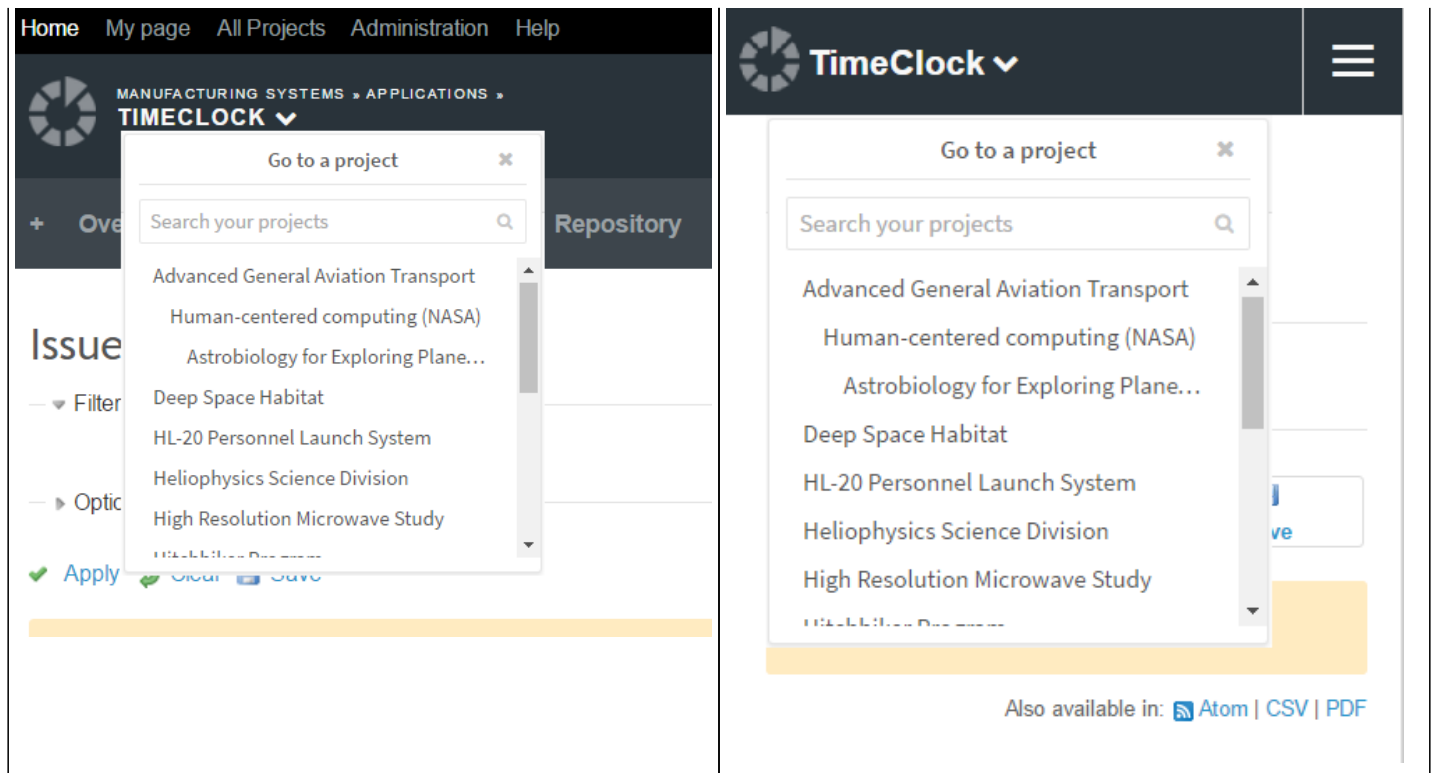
Home My page All Projects Administration Help

MANUFACTURING SYSTEMS » APPLICATIONS »
TIMECLOCK

Go to a project ×

+ Ove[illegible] Repository

Search your projects

Advanced General Aviation Transport
Human-centered computing (NASA)
Astrobiology for Exploring Plane…
Deep Space Habitat
HL-20 Personnel Launch System
Heliophysics Science Division
High Resolution Microwave Study
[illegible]

Issue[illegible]
Filter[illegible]
Optio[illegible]

Apply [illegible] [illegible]

TimeClock

Go to a project ×

Search your projects

Advanced General Aviation Transport
Human-centered computing (NASA)
Astrobiology for Exploring Plane…
Deep Space Habitat
HL-20 Personnel Launch System
Heliophysics Science Division
High Resolution Microwave Study
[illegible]

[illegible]ve

Also available in: Atom | CSV | PDF